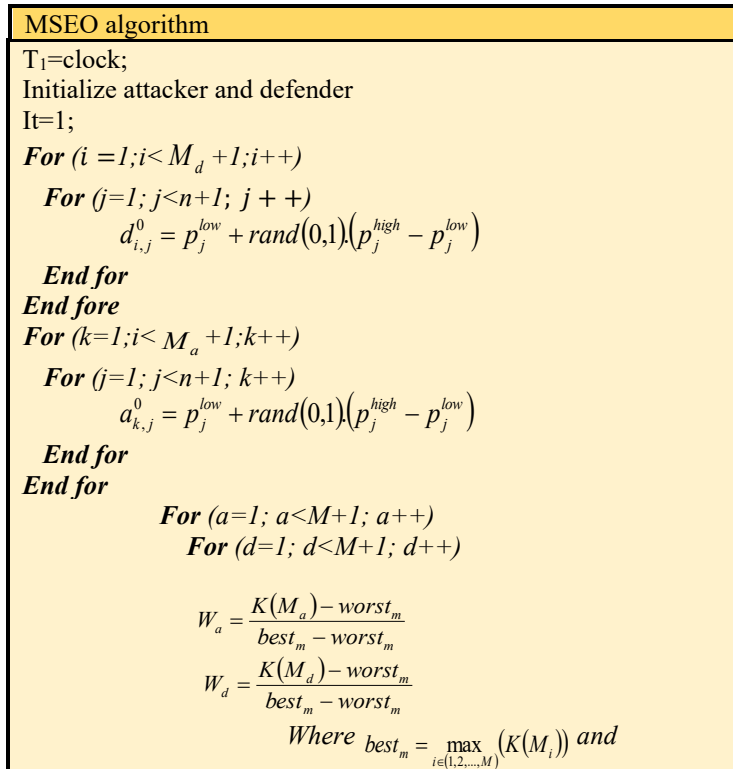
MSEO algorithm

$T_1$=clock;
Initialize attacker and defender
It=1;
*For* (i =1;i< $M_d$ +1;i++)
*For* (j=1; j<n+1; j + +)
$d_{i,j}^0 = p_j^{low} + rand(0,1)(p_j^{high} - p_j^{low})$
*End for*
*End fore*
*For* (k=1;i< $M_a$ +1;k++)
*For* (j=1; j<n+1; k++)
$a_{k,j}^0 = p_j^{low} + rand(0,1)(p_j^{high} - p_j^{low})$
*End for*
*End for*
*For* (a=1; a<M+1; a++)
*For* (d=1; d<M+1; d++)
$W_a = \frac{K(M_a) - worst_m}{best_m - worst_m}$
$W_d = \frac{K(M_d) - worst_m}{best_m - worst_m}$
*Where* $best_m = \max_{i\in(1,2,...,M)}(K(M_i))$ *and*